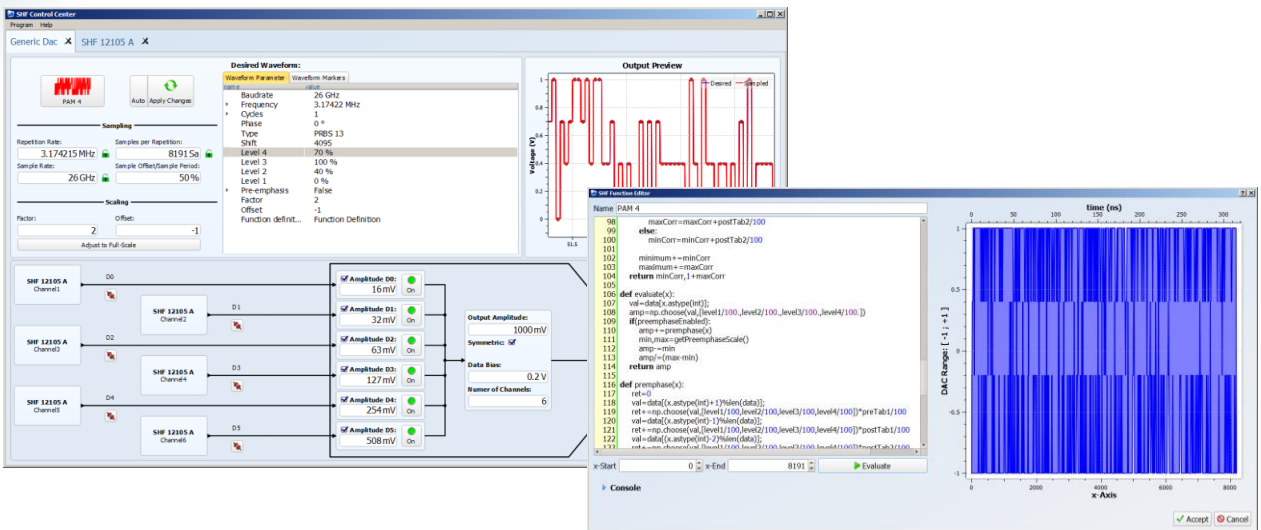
SHF Control Center
Program Help
Generic Dac SHF 12105 A

PAM 4
Auto Apply Changes

Sampling
Repetition Rate: 3.174215 MHz
Samples per Repetition: 8191 Sa
Sample Rate: 26 GHz
Sample Offset/Sample Period: 50 %

Scaling
Factor: 2
Offset: -1
Adjust to Full-Scale

Desired Waveform:
Waveform Parameter Waveform Markers

| Name | Value |
|---|---|
| Baudrate | 26 GHz |
| Frequency | 3.17422 MHz |
| Cycles | 1 |
| Phase | 0 ° |
| Type | PRBS 13 |
| Shift | 4095 |
| Level 4 | 70 % |
| Level 3 | 100 % |
| Level 2 | 40 % |
| Level 1 | 0 % |
| Pre-emphasis | False |
| Factor | 2 |
| Offset | -1 |
| Function definit... | Function Definition |

Output Preview
Desired Sampled
Voltage (V)
1 0.8 0.6 0.4 0.2 0
51.5

SHF 12105 A Channel1
D0
SHF 12105 A Channel2
D1
SHF 12105 A Channel3
D2
SHF 12105 A Channel4
D3
SHF 12105 A Channel5
D4
SHF 12105 A Channel6
D5

Amplitude D0: 16 mV On
Amplitude D1: 32 mV On
Amplitude D2: 63 mV On
Amplitude D3: 127 mV On
Amplitude D4: 254 mV On
Amplitude D5: 508 mV On

Output Amplitude: 1000 mV
Symmetric:
Data Bias: 0.2 V
Number of Channels: 6

SHF Function Editor
Name PAM 4
98 maxCorr=maxCorr+postTab2/100
99 else:
100 minCorr=minCorr+postTab2/100
101
102 minimum+=minCorr
103 maximum+=maxCorr
104 return minCorr,1+maxCorr
105
106 def evaluate(x):
107 val=data[x.astype(int)];
108 amp=np.choose(val,[level1/100.,level2/100.,level3/100.,level4/100.])
109 if(preemphaseEnabled):
110 amp+=premphase(x)
111 min,max=getPreemphaseScale()
112 amp-=min
113 amp/=(max-min)
114 return amp
115
116 def premphase(x):
117 ret=0
118 val=data[(x.astype(int)+1)%len(data)];
119 ret+=np.choose(val,[level1/100,level2/100,level3/100,level4/100])*preTab1/100
120 val=data[(x.astype(int)-1)%len(data)];
121 ret+=np.choose(val,[level1/100,level2/100,level3/100,level4/100])*postTab1/100
122 val=data[(x.astype(int)-2)%len(data)];
123 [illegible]
x-Start 0 x-End 8191 Evaluate
Console

time (ns)
0 50 100 150 200 250 300
DAC Range: [ -1 ; +1 ]
1 0.5 0 -0.5 -1
0 2000 4000 6000 8000
x-Axis
Accept Cancel